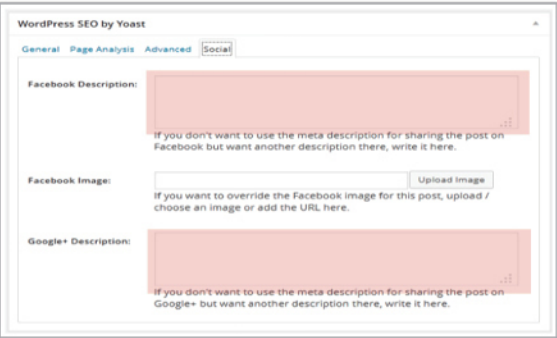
WordPress SEO by Yoast

General Page Analysis Advanced Social

Facebook Description:

If you don't want to use the meta description for sharing the post on Facebook but want another description there, write it here.

Facebook Image:

Upload Image

If you want to override the Facebook image for this post, upload / choose an image or add the URL here.

Google+ Description:

If you don't want to use the meta description for sharing the post on Google+ but want another description there, write it here.